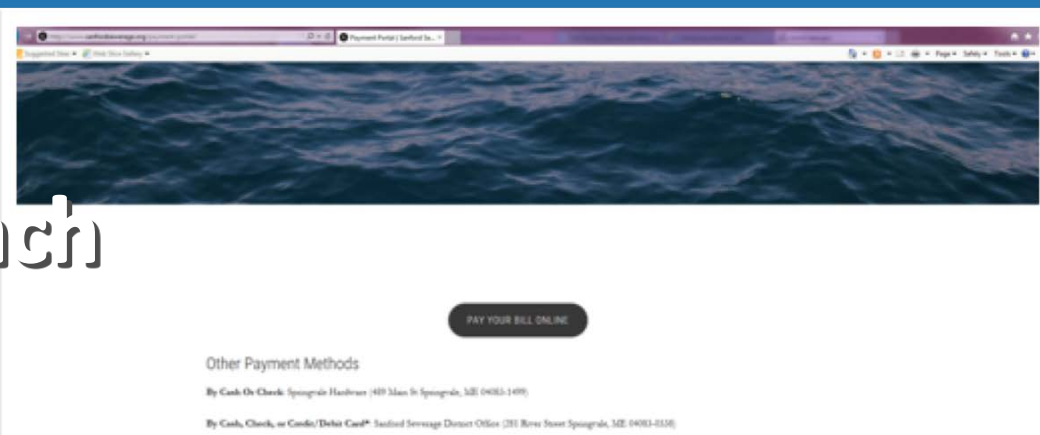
Payment Portal | Sanford Se...

Suggested Sites ▾ Web Slice Gallery ▾

Page ▾ Safety ▾ Tools ▾

ach

PAY YOUR BILL ONLINE

Other Payment Methods

By Cash Or Check: Springvale Hardware (489 Main St Springvale, ME 04083-1499)

By Cash, Check, or Credit/Debit Card*: Sanford Sewerage District Office (281 River Street Springvale, ME 04083-0338)